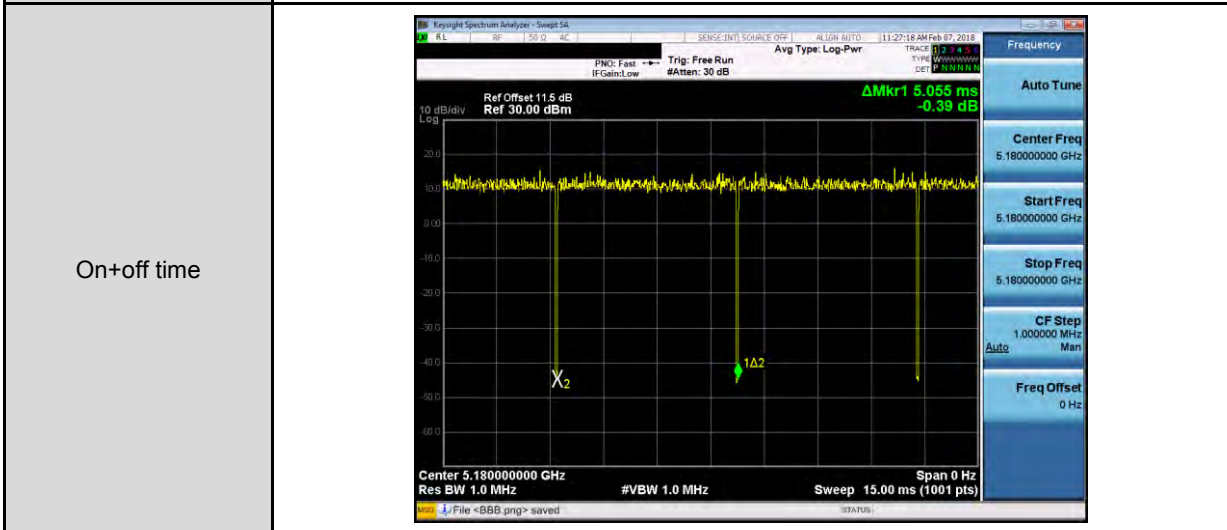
On+off time

Keysight Spectrum Analyzer - Swept SA

RL RF 50 Ω AC SENSE:INT SOURCE OFF ALIGN AUTO 11:27:18 AM Feb 07, 2018

Avg Type: Log-Pwr

TRACE 1 2 3 4 5 6
TYPE WWWWWW
DET P N N N N N

PNO: Fast
IFGain:Low

Trig: Free Run
#Atten: 30 dB

Frequency

Ref Offset 11.5 dB
Ref 30.00 dBm

ΔMkr1 5.055 ms
-0.39 dB

10 dB/div
Log

20.0
10.0
0.00
-10.0
-20.0
-30.0
-40.0
-50.0
-60.0

X2

1Δ2

Center 5.180000000 GHz
Res BW 1.0 MHz
#VBW 1.0 MHz
Span 0 Hz
Sweep 15.00 ms (1001 pts)

Auto Tune

Center Freq
5.180000000 GHz

Start Freq
5.180000000 GHz

Stop Freq
5.180000000 GHz

CF Step
1.000000 MHz
Auto Man

Freq Offset
0 Hz

MSG File <BBB.png> saved

STATUS